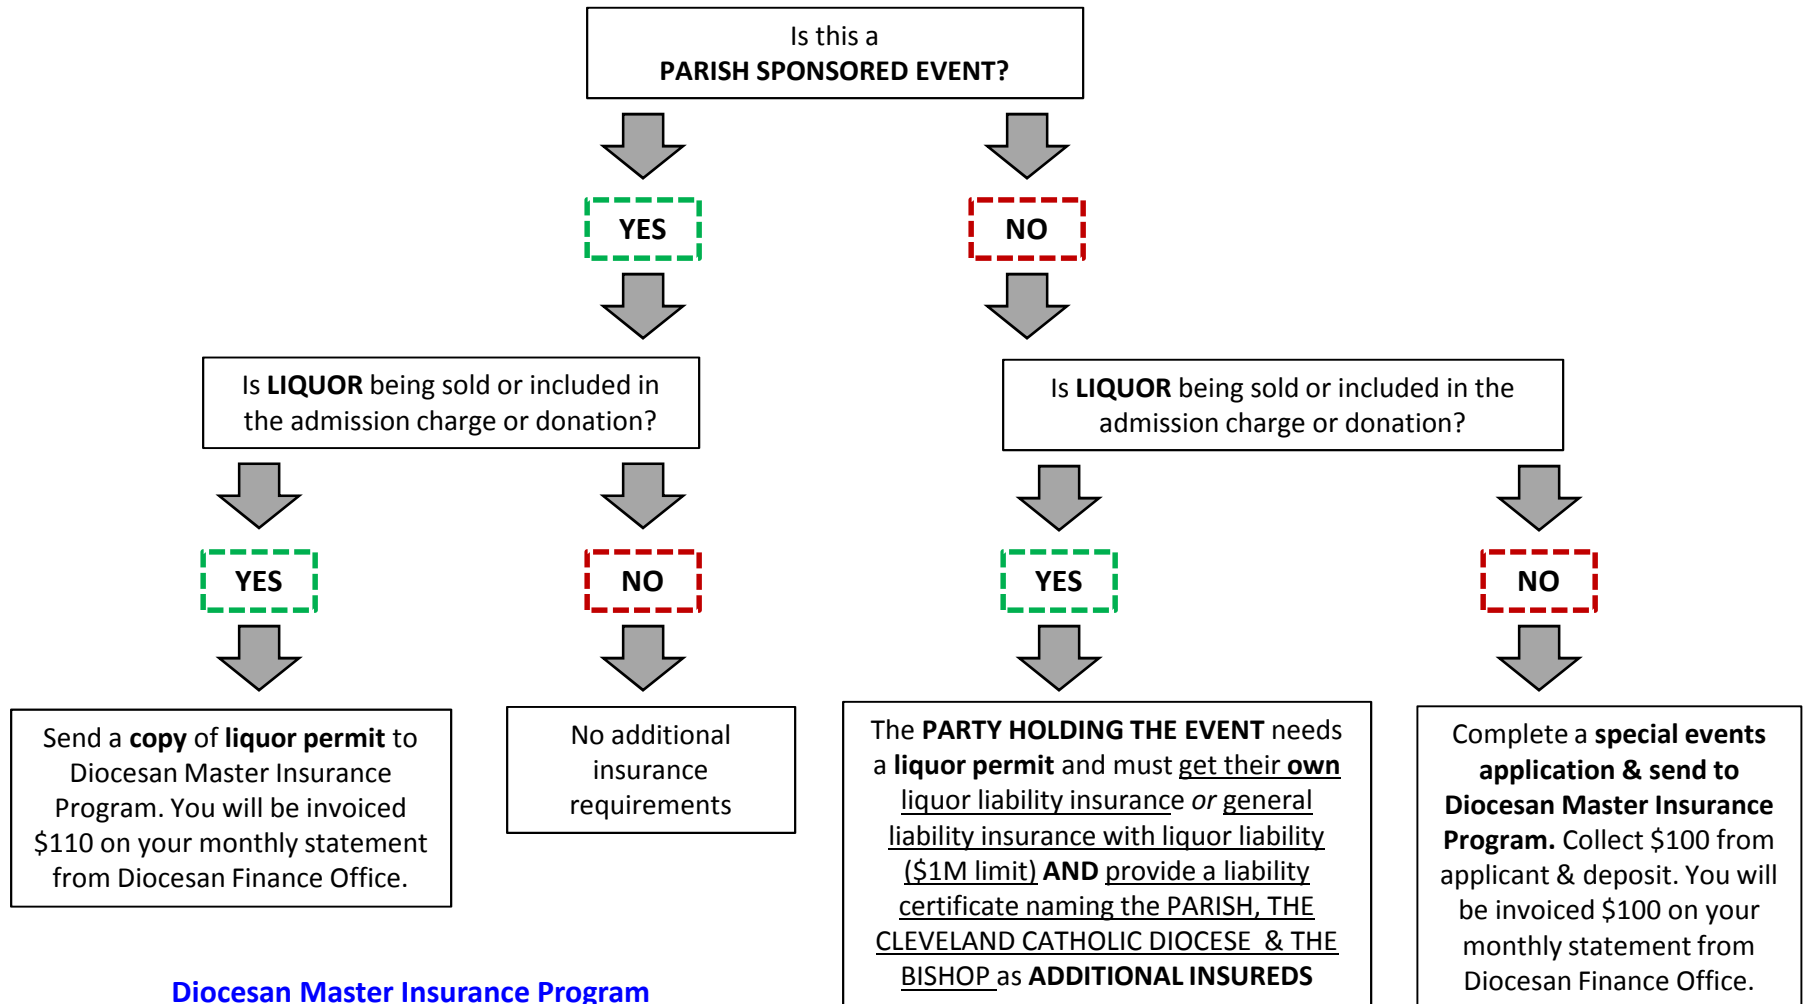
Is this a
PARISH SPONSORED EVENT?

YES

NO

Is LIQUOR being sold or included in the admission charge or donation?

Is LIQUOR being sold or included in the admission charge or donation?

YES

NO

YES

NO

Send a copy of liquor permit to Diocesan Master Insurance Program. You will be invoiced $110 on your monthly statement from Diocesan Finance Office.

No additional insurance requirements

The PARTY HOLDING THE EVENT needs a liquor permit and must get their own liquor liability insurance or general liability insurance with liquor liability ($1M limit) AND provide a liability certificate naming the PARISH, THE CLEVELAND CATHOLIC DIOCESE & THE BISHOP as ADDITIONAL INSUREDS

Complete a special events application & send to Diocesan Master Insurance Program. Collect $100 from applicant & deposit. You will be invoiced $100 on your monthly statement from Diocesan Finance Office.

Diocesan Master Insurance Program